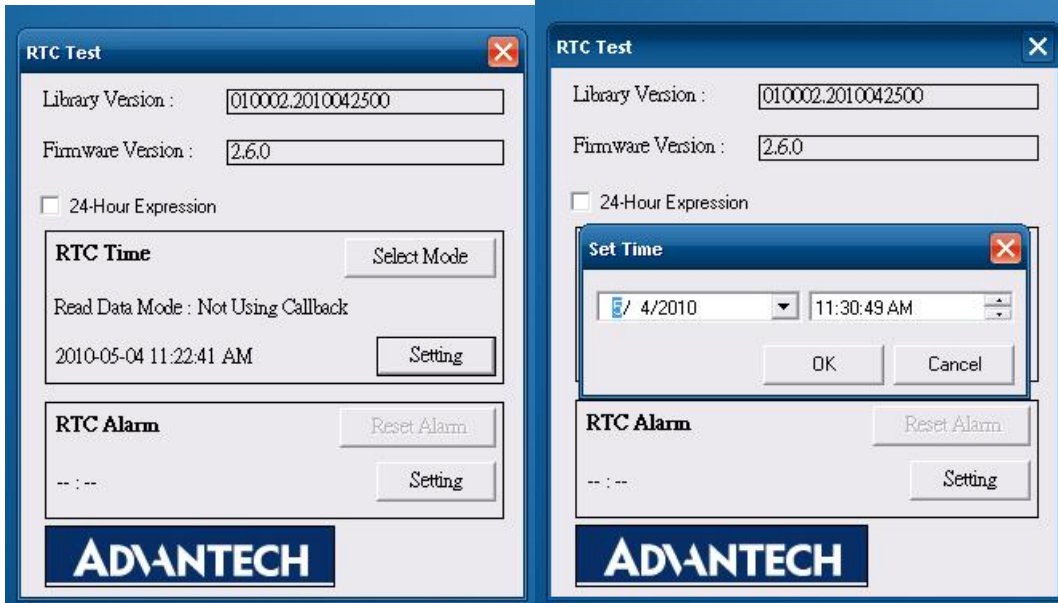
RTC Test

Library Version : 010002.2010042500

Firmware Version : 2.6.0

24-Hour Expression

RTC Time

Select Mode

Read Data Mode : Not Using Callback

2010-05-04 11:22:41 AM

Setting

RTC Alarm

Reset Alarm

-- : --

Setting

ADVANTECH

RTC Test

Library Version : 010002.2010042500

Firmware Version : 2.6.0

24-Hour Expression

Set Time

5/ 4/2010

11:30:49 AM

OK

Cancel

RTC Alarm

Reset Alarm

-- : --

Setting

ADVANTECH